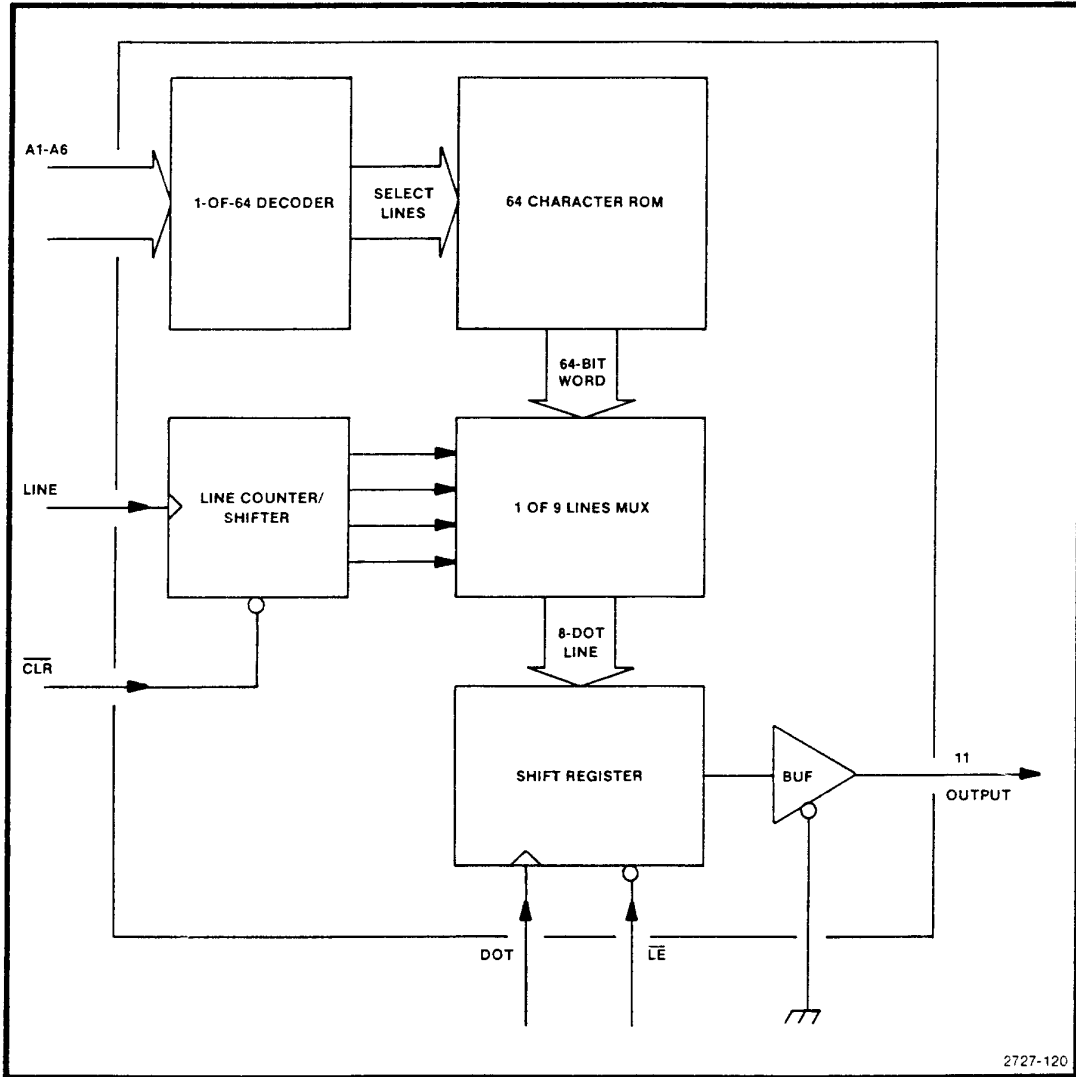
A1-A6

1-OF-64 DECODER

SELECT LINES

64 CHARACTER ROM

64-BIT WORD

LINE

LINE COUNTER/ SHIFTER

1 OF 9 LINES MUX

8-DOT LINE

$\overline{CLR}$

SHIFT REGISTER

BUF

11

OUTPUT

DOT

$\overline{LE}$

2727-120